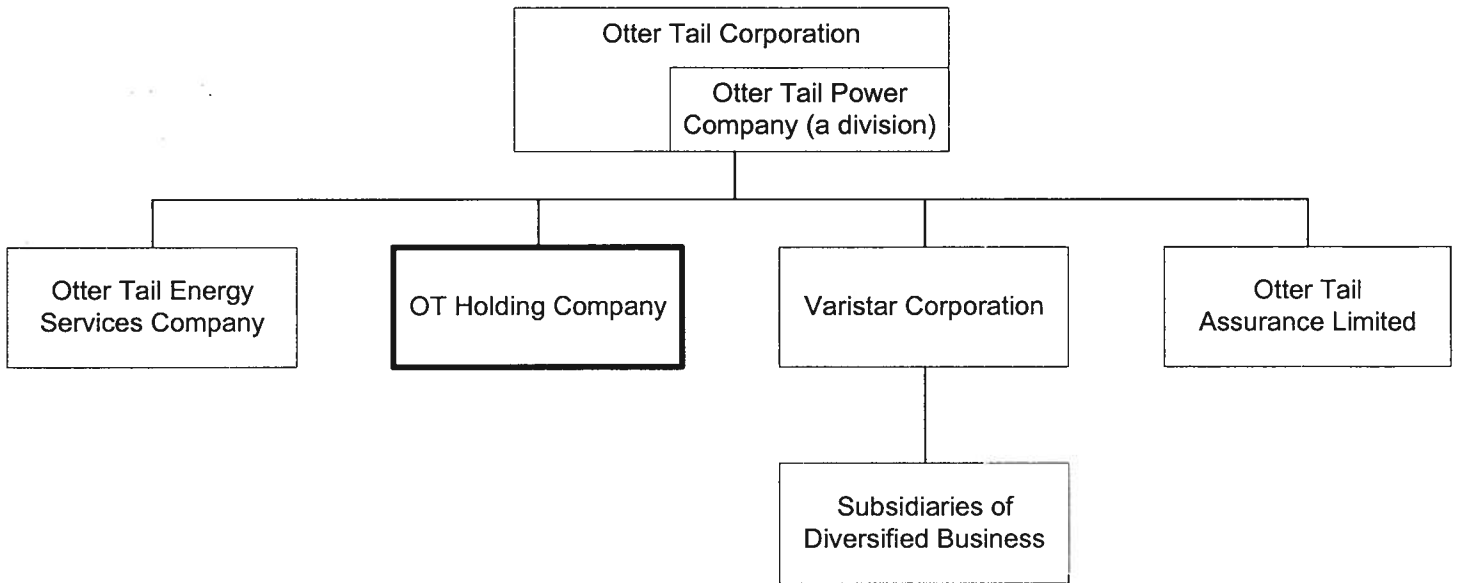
Otter Tail Corporation

Otter Tail Power Company (a division)

Otter Tail Energy Services Company

OT Holding Company

Varistar Corporation

Otter Tail Assurance Limited

Subsidiaries of Diversified Business